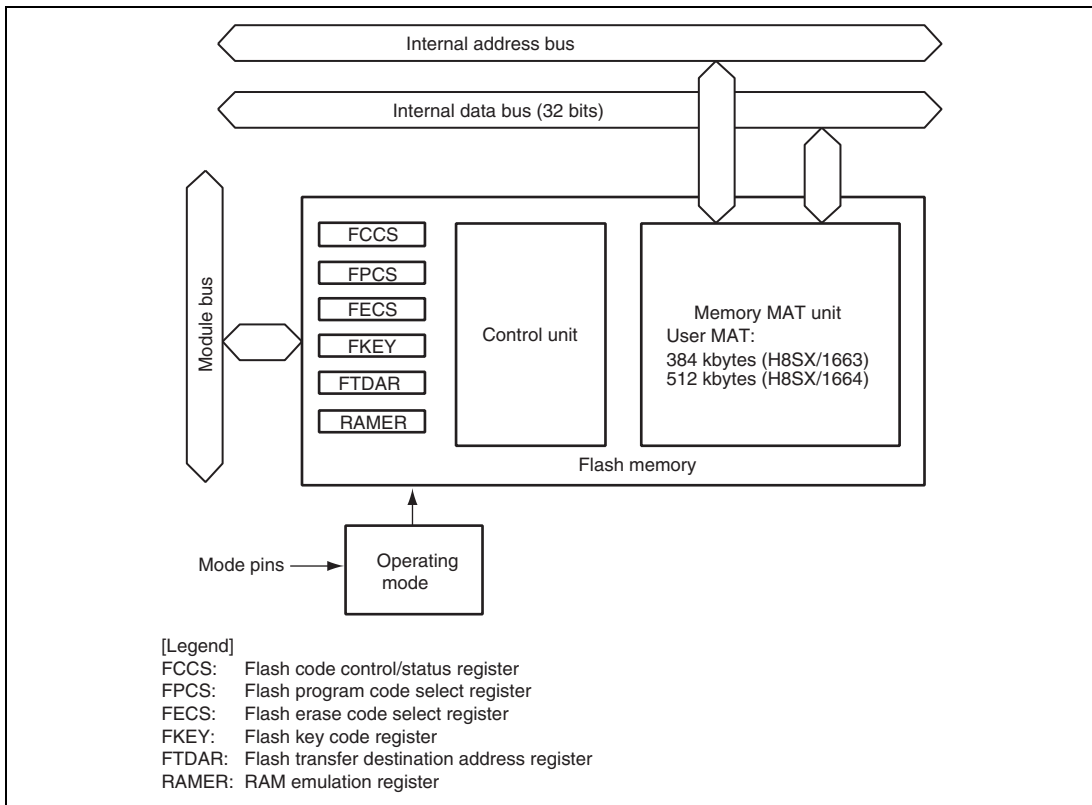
Internal address bus

Internal data bus (32 bits)

Module bus

FCCS
FPCS
FECS
FKEY
FTDAR
RAMER

Control unit

Memory MAT unit
User MAT:
384 kbytes (H8SX/1663)
512 kbytes (H8SX/1664)

Flash memory

Mode pins

Operating mode

[Legend]
FCCS: Flash code control/status register
FPCS: Flash program code select register
FECS: Flash erase code select register
FKEY: Flash key code register
FTDAR: Flash transfer destination address register
RAMER: RAM emulation register